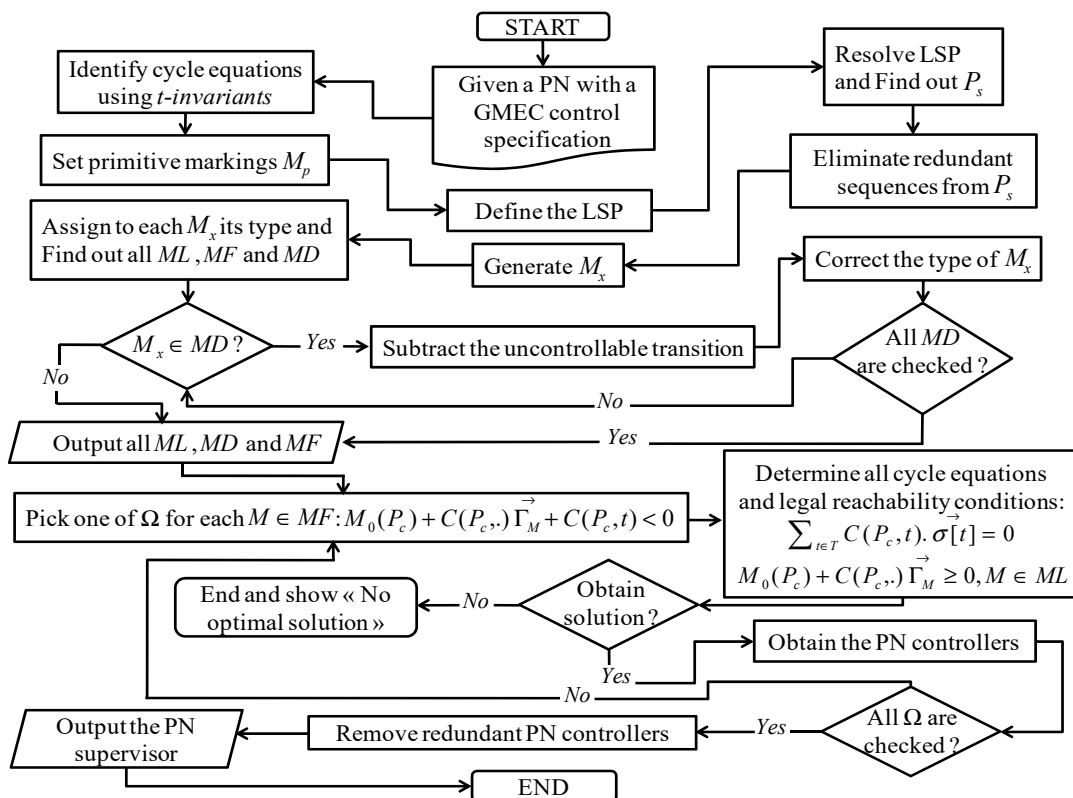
START

Given a PN with a GMEC control specification

Identify cycle equations using *t-invariants*

Set primitive markings $M_p$

Define the LSP

Resolve LSP and Find out $P_s$

Eliminate redundant sequences from $P_s$

Generate $M_x$

Assign to each $M_x$ its type and Find out all $ML$, $MF$ and $MD$

$M_x \in MD$?

Yes

Subtract the uncontrollable transition

Correct the type of $M_x$

All $MD$ are checked ?

No

No

Output all $ML$, $MD$ and $MF$

Yes

Pick one of $\Omega$ for each $M \in MF$: $M_0(P_c) + C(P_c,.)\vec{\Gamma}_M + C(P_c,t) < 0$

Determine all cycle equations and legal reachability conditions: $\sum_{t \in T} C(P_c,t).\,\sigma[\vec{t}] = 0$ $M_0(P_c) + C(P_c,.)\vec{\Gamma}_M \geq 0, M \in ML$

Obtain solution ?

No

End and show « No optimal solution »

Yes

Obtain the PN controllers

No

All $\Omega$ are checked ?

Yes

Remove redundant PN controllers

Output the PN supervisor

END